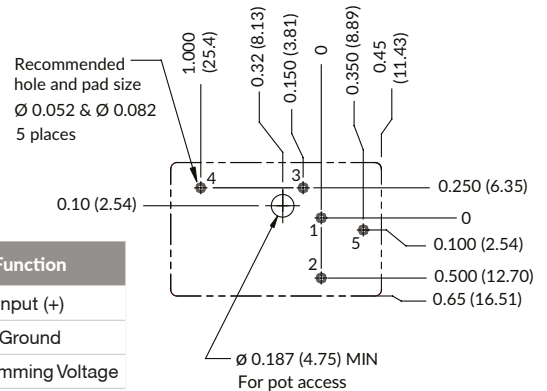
Recommended hole and pad size
Ø 0.052 & Ø 0.082
5 places

1.000
(25.4)

0.32 (8.13)

0.150 (3.81)

0

0.350 (8.89)

0.45
(11.43)

4

3

0.250 (6.35)

0.10 (2.54)

1

0

5

0.100 (2.54)

2

0.500 (12.70)

0.65 (16.51)

Function

nput (+)

Ground

mming Voltage

ø 0.187 (4.75) MIN
For pot access